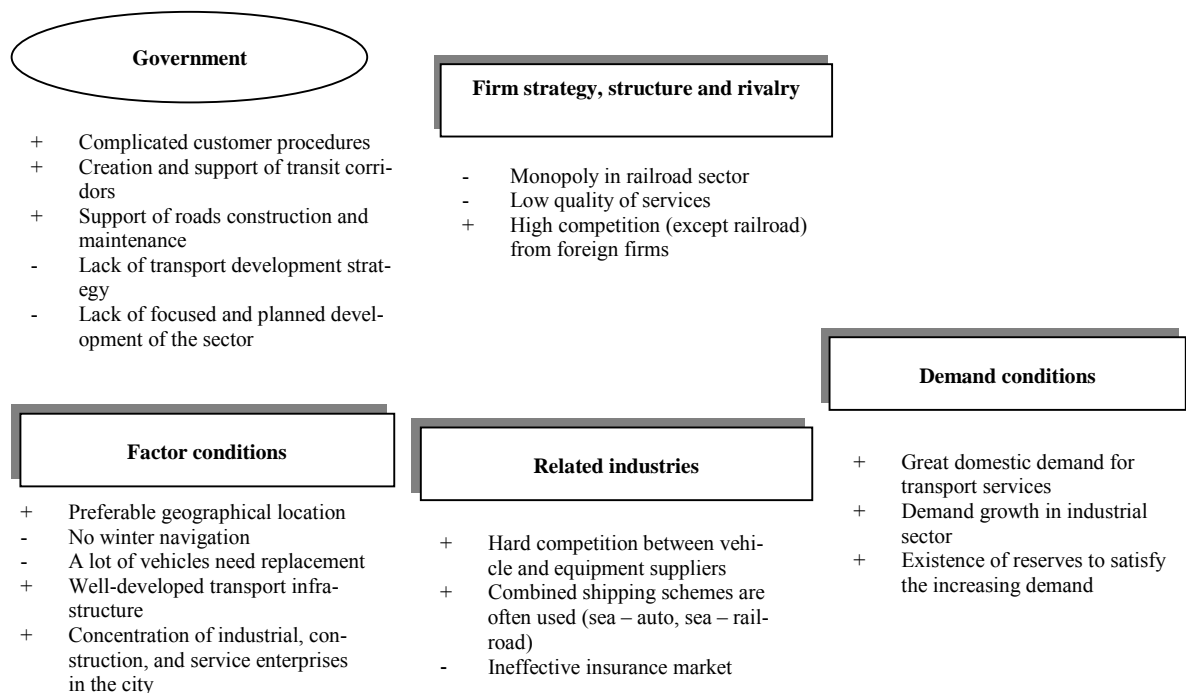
Government

+ Complicated customer procedures
+ Creation and support of transit corridors
+ Support of roads construction and maintenance
- Lack of transport development strategy
- Lack of focused and planned development of the sector

Firm strategy, structure and rivalry

- Monopoly in railroad sector
- Low quality of services
+ High competition (except railroad) from foreign firms

Demand conditions

+ Great domestic demand for transport services
+ Demand growth in industrial sector
+ Existence of reserves to satisfy the increasing demand

Factor conditions

+ Preferable geographical location
- No winter navigation
- A lot of vehicles need replacement
+ Well-developed transport infrastructure
+ Concentration of industrial, construction, and service enterprises in the city

Related industries

+ Hard competition between vehicle and equipment suppliers
+ Combined shipping schemes are often used (sea – auto, sea – railroad)
- Ineffective insurance market